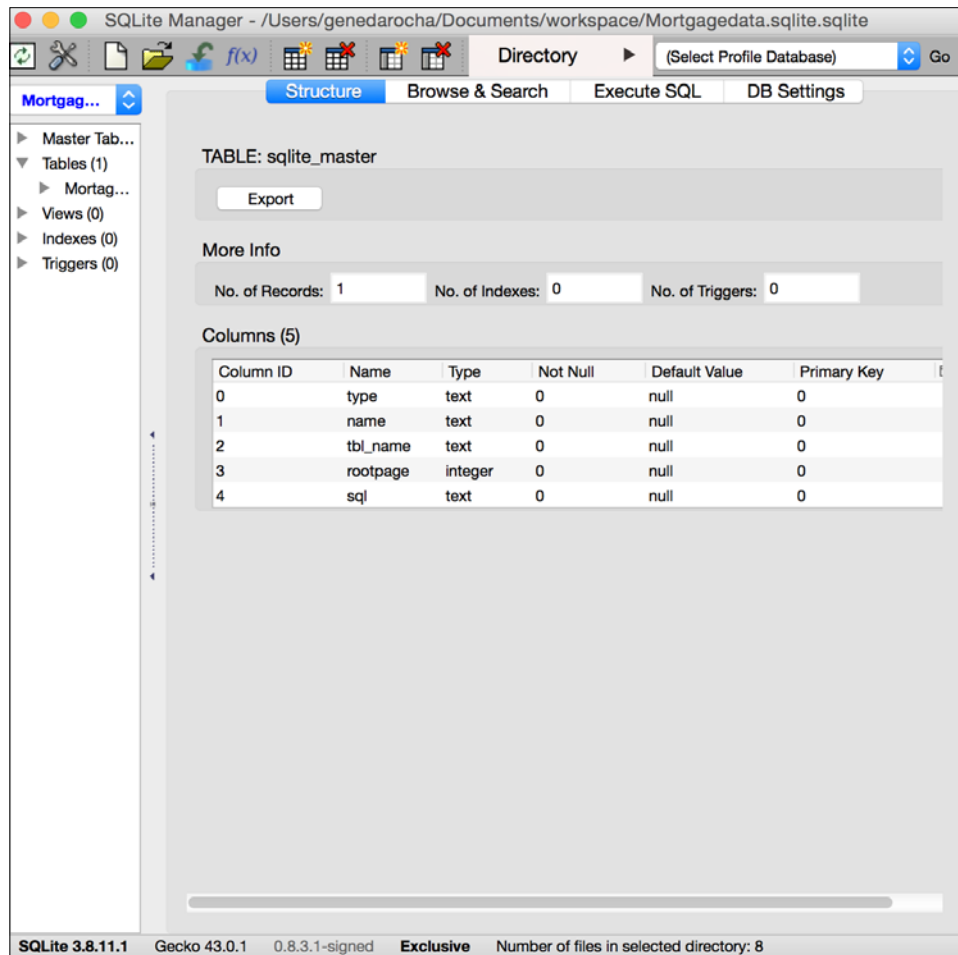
SQLite Manager - /Users/genedarocha/Documents/workspace/Mortgagedata.sqlite.sqlite

$f(x)$ Directory (Select Profile Database) Go

Mortgag...

Structure Browse & Search Execute SQL DB Settings

Master Tab...
Tables (1)
Mortag...
Views (0)
Indexes (0)
Triggers (0)

TABLE: sqlite_master

Export

More Info

No. of Records: 1 No. of Indexes: 0 No. of Triggers: 0

Columns (5)

| Column ID | Name | Type | Not Null | Default Value | Primary Key |
|---|---|---|---|---|---|
| 0 | type | text | 0 | null | 0 |
| 1 | name | text | 0 | null | 0 |
| 2 | tbl_name | text | 0 | null | 0 |
| 3 | rootpage | integer | 0 | null | 0 |
| 4 | sql | text | 0 | null | 0 |

SQLite 3.8.11.1 Gecko 43.0.1 0.8.3.1-signed Exclusive Number of files in selected directory: 8